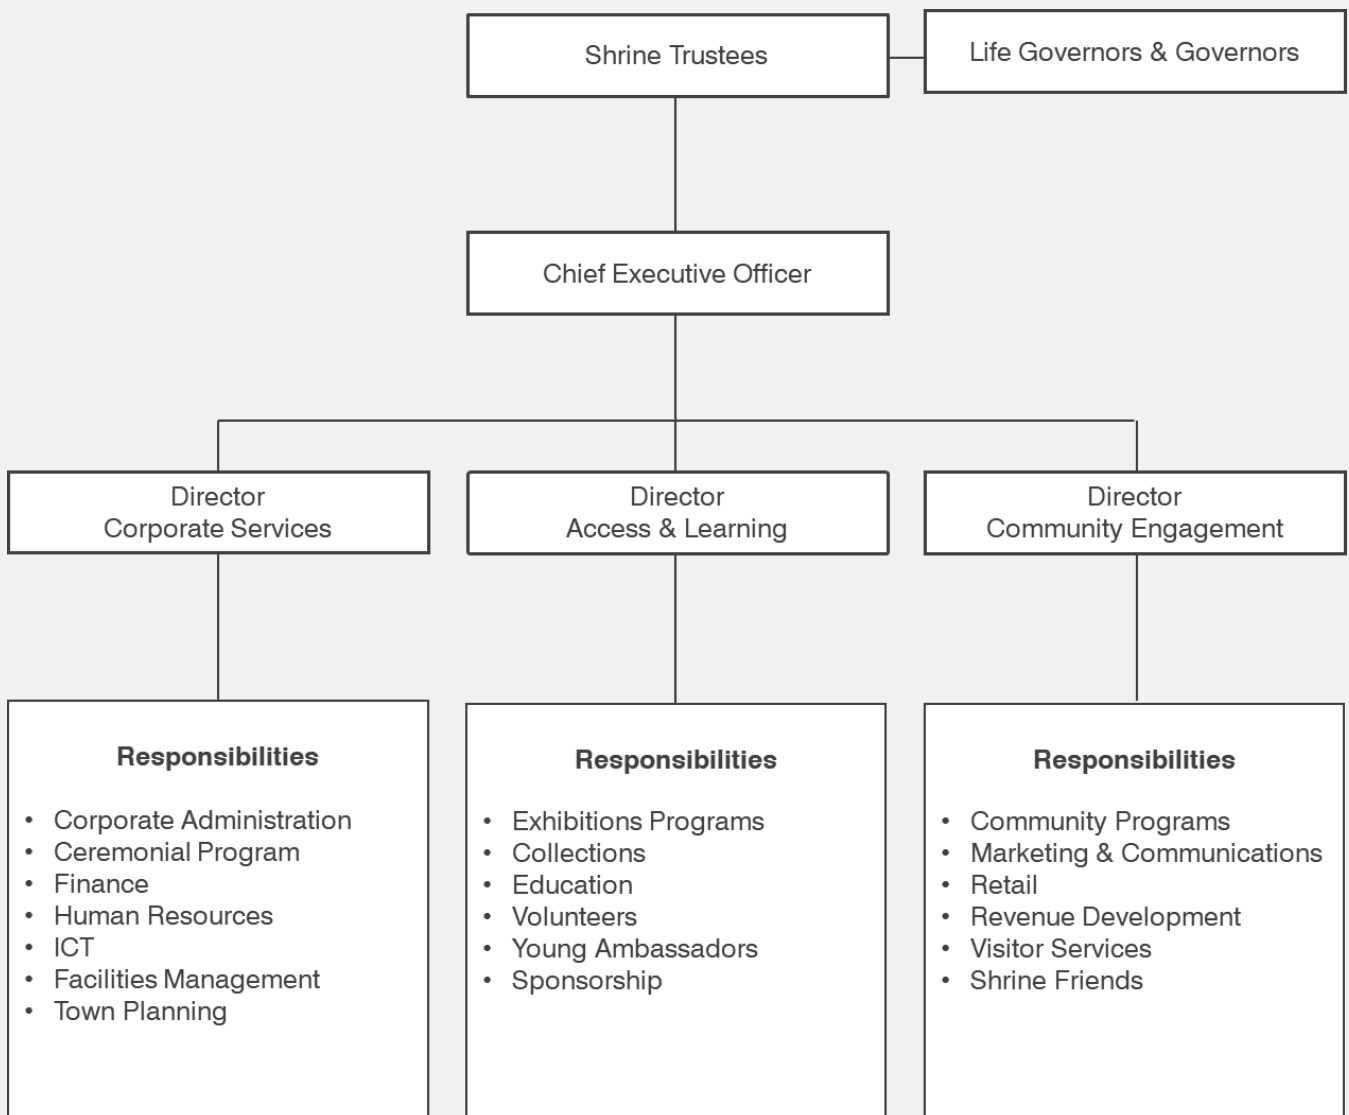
Shrine Trustees

Life Governors & Governors

Chief Executive Officer

Director
Corporate Services

Director
Access & Learning

Director
Community Engagement

**Responsibilities**

- Corporate Administration
- Ceremonial Program
- Finance
- Human Resources
- ICT
- Facilities Management
- Town Planning

**Responsibilities**

- Exhibitions Programs
- Collections
- Education
- Volunteers
- Young Ambassadors
- Sponsorship

**Responsibilities**

- Community Programs
- Marketing & Communications
- Retail
- Revenue Development
- Visitor Services
- Shrine Friends